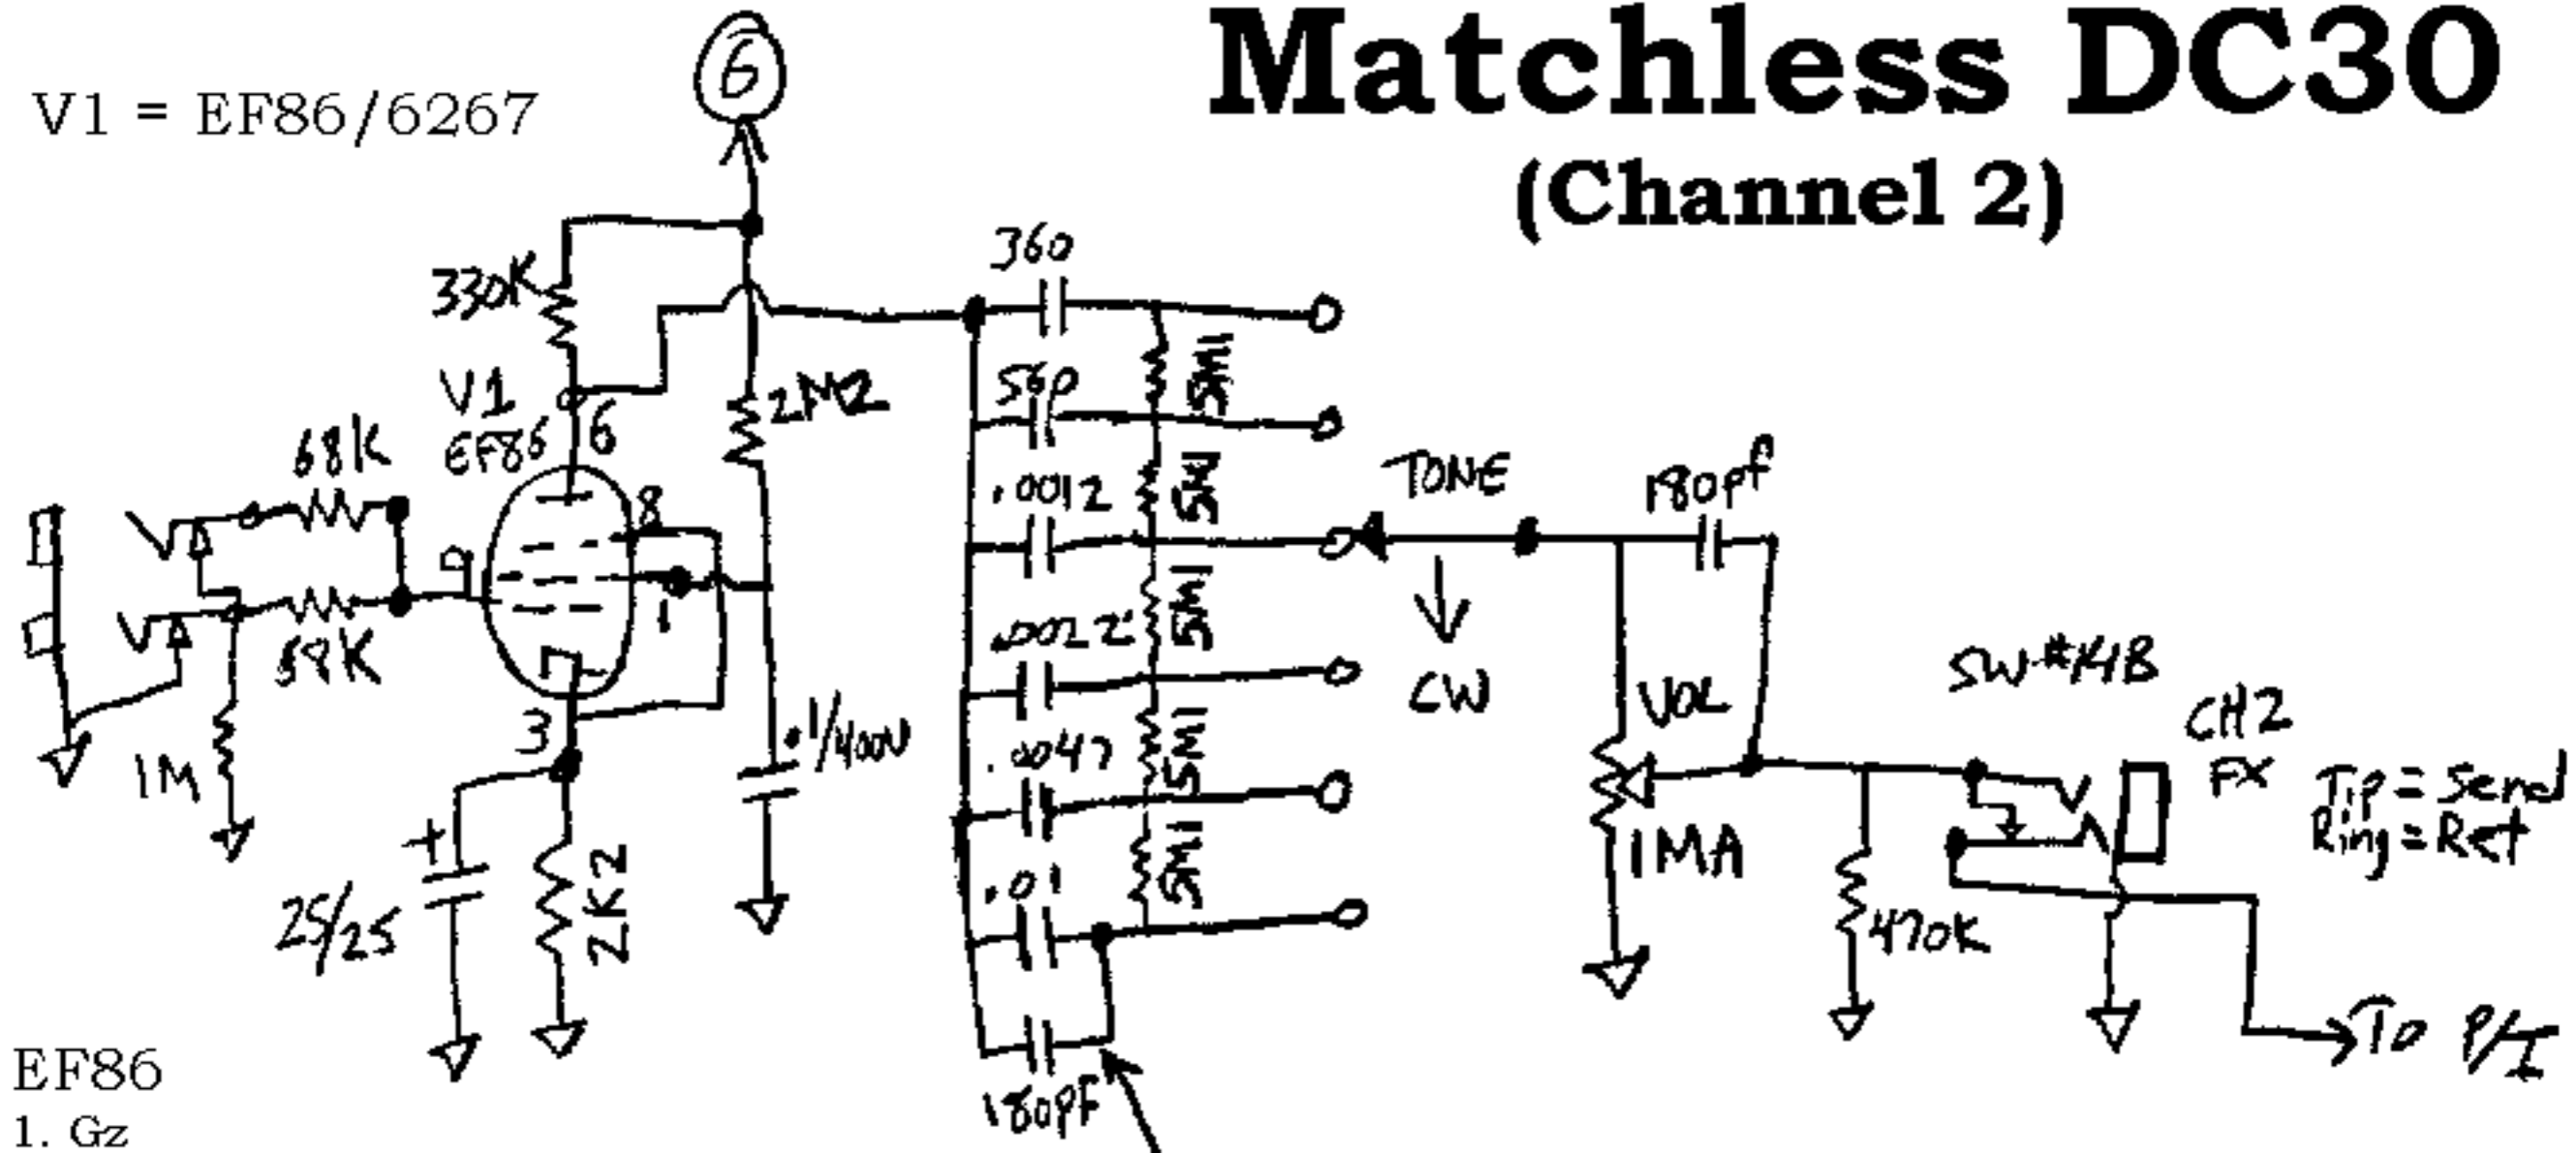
Matchless DC30
(Channel 2)

V1 = EF86/6267

6

330K
2M2
V1
EF86
6
68K
8
9
1
3
1M
25/25
2K2
.1/400V
360
56p
5M
.0012
5M
.0022
5M
.0047
5M
.01
5M
180pF
TONE
CW
180pF
VOL
1MA
470K
SW#14B
CH2
FX
Tip = Send
Ring = Ret
To P/I

EF86
1. Gz